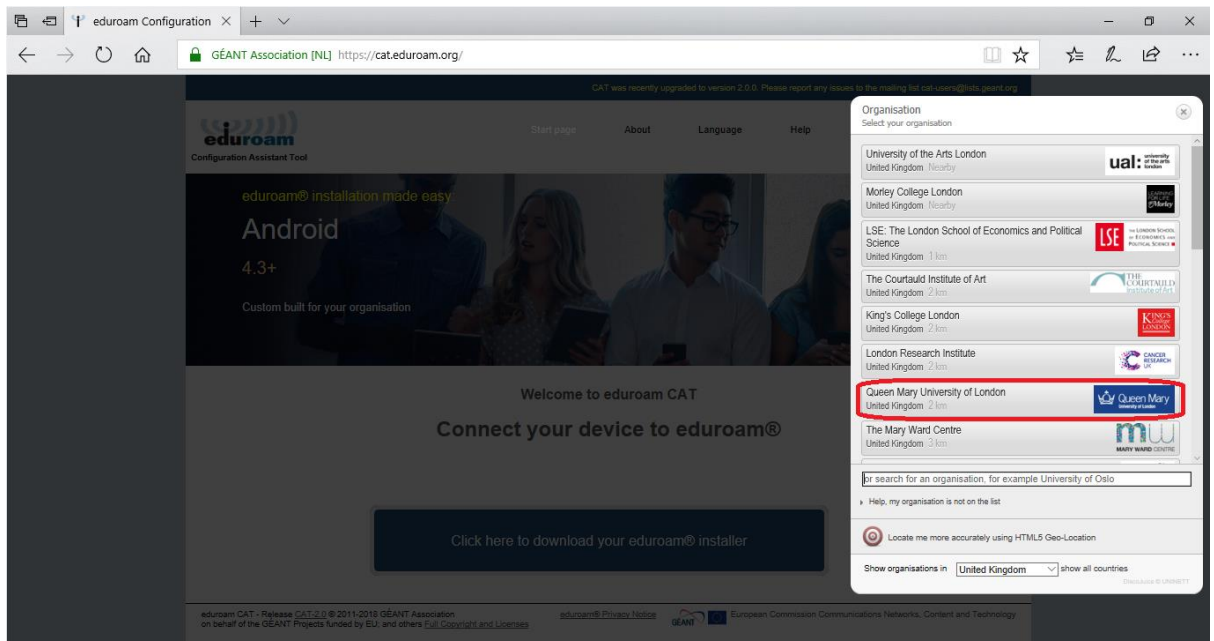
eduroam Configuration

GÉANT Association [NL] https://cat.eduroam.org/

CAT was recently upgraded to version 2.0.0. Please report any issues to the mailing list cat-users@lists.geant.org

eduroam
Configuration Assistant Tool

Start page About Language Help

eduroam® installation made easy
Android
4.3+
Custom built for your organisation

Welcome to eduroam CAT
Connect your device to eduroam®

Click here to download your eduroam® installer

eduroam CAT - Release CAT-2.0 © 2011-2018 GÉANT Association on behalf of the GÉANT Projects funded by EU; and others Full Copyright and Licenses

eduroam® Privacy Notice

European Commission Communications Networks, Content and Technology

Organisation
Select your organisation

University of the Arts London
United Kingdom Nearby
ual: university of the arts london

Morley College London
United Kingdom Nearby

LSE: The London School of Economics and Political Science
United Kingdom 1 km
LSE THE LONDON SCHOOL OF ECONOMICS AND POLITICAL SCIENCE

The Courtauld Institute of Art
United Kingdom 2 km
THE COURTAULD Institute of Art

King's College London
United Kingdom 2 km
KING'S College LONDON

London Research Institute
United Kingdom 2 km
CANCER RESEARCH UK

Queen Mary University of London
United Kingdom 2 km
Queen Mary University of London

The Mary Ward Centre
United Kingdom 3 km
MARY WARD CENTRE

or search for an organisation, for example University of Oslo

Help, my organisation is not on the list

Locate me more accurately using HTML5 Geo-Location

Show organisations in United Kingdom show all countries
DiscoJuice © UNINETT